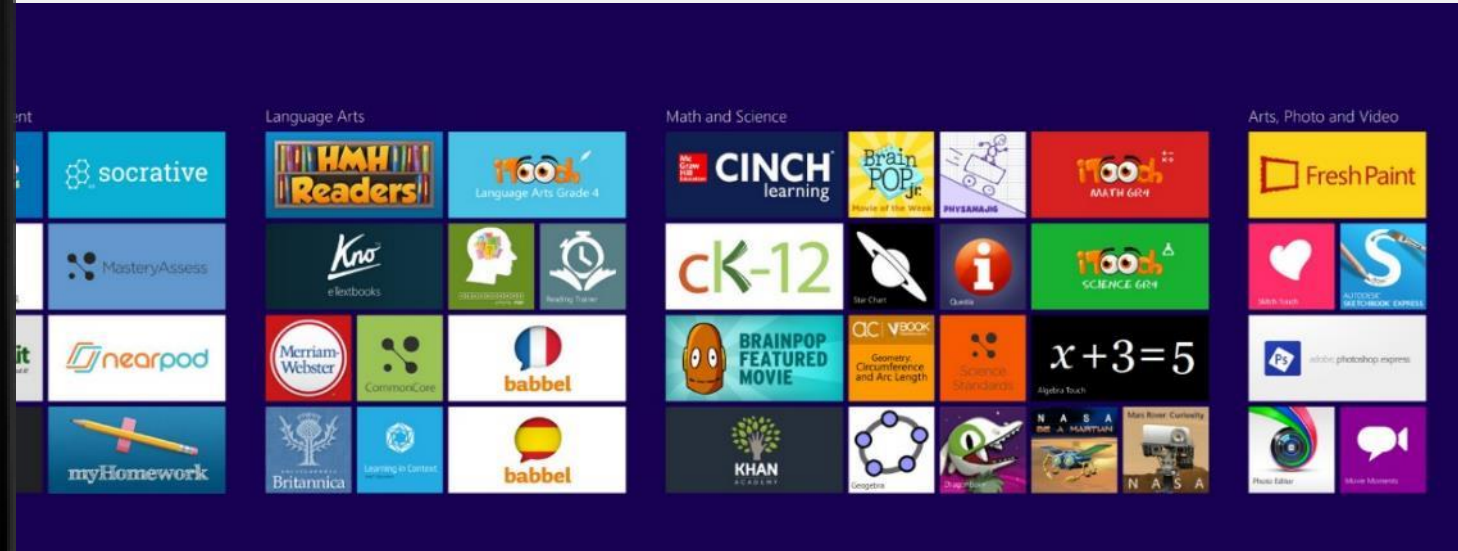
ent

socrative

MasteryAssess

nearpod

myHomework

Language Arts

HMH Readers

iTooch Language Arts Grade 4

Kno eTextbooks

Reading Trainer

Merriam-Webster

CommonCore

babbel

Britannica

Learning in Context

babbel

Math and Science

McGraw Hill Education CINCH learning

Brain POP jr. Movie of the Week

PHYSAMAJIG

iTooch MATH GR4

cK-12

Star Chart

Quella

iTooch SCIENCE GR4

BRAINPOP FEATURED MOVIE

AC VBOOK Geometry: Circumference and Arc Length

Science Standards

$x+3=5$

Algebra Touch

KHAN ACADEMY

Geogebra

Dragonbox

NASA BE A MARTIAN

Mars Rover Curiosity NASA

Arts, Photo and Video

Fresh Paint

Stitch Touch

AUTODESK SKETCHBOOK EXPRESS

Ps adobe photoshop express

Photo Editor

Movie Moments